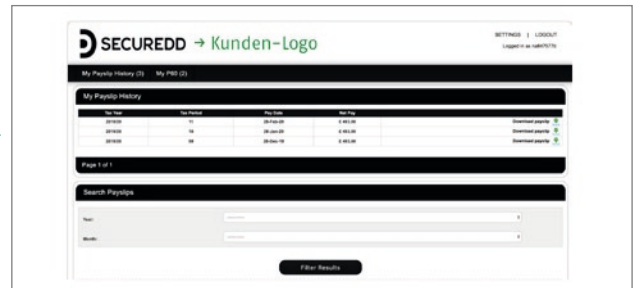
SECUREDD → Kunden-Logo

SETTINGS | LOGOUT

Logged in as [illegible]

My Payslip History (3) My P60 (2)

My Payslip History

| Tax Year | Tax Period | Pay Date | Net Pay | |
|---|---|---|---|---|
| 2019/20 | 11 | 28-Feb-20 | £ 493.00 | Download payslip |
| 2019/20 | 10 | 28-Jan-20 | £ 493.00 | Download payslip |
| 2019/20 | 09 | 28-Dec-19 | £ 493.00 | Download payslip |

Page 1 of 1

Search Payslips

Year:

Month:

Filter Results